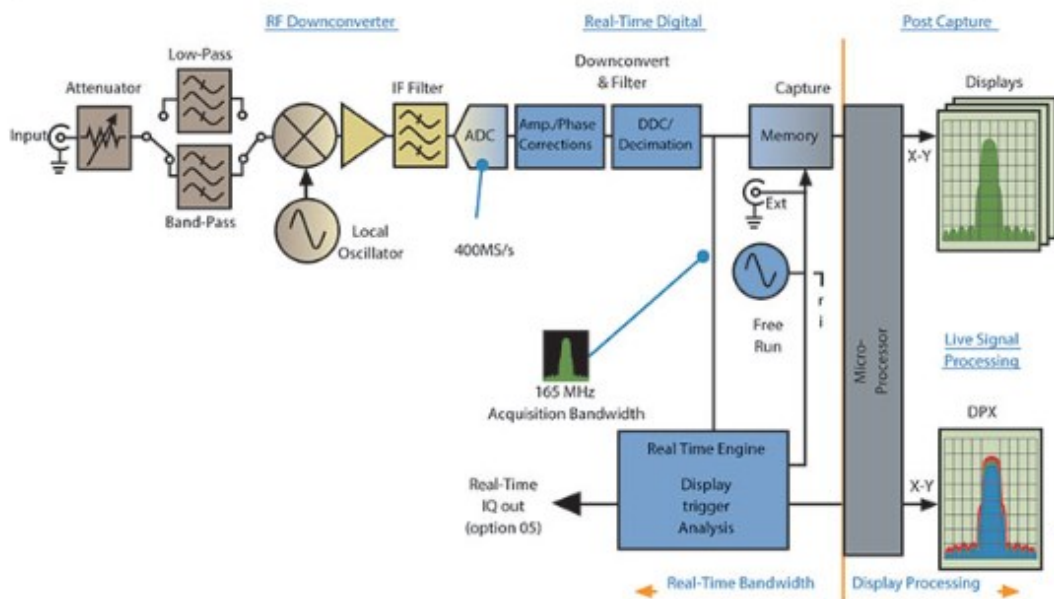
RF Downconverter

Real-Time Digital

Post Capture

Attenuator

Low-Pass

Input

Band-Pass

Local Oscillator

IF Filter

ADC

400MS/s

Amp./Phase Corrections

Downconvert & Filter

DDC/ Decimation

Capture

Memory

Ext

Free Run

Displays

X-Y

Micro-Processor

Live Signal Processing

165 MHz Acquisition Bandwidth

Real Time Engine

Display trigger Analysis

Real-Time IQ out (option 05)

DPX

X-Y

Real-Time Bandwidth

Display Processing